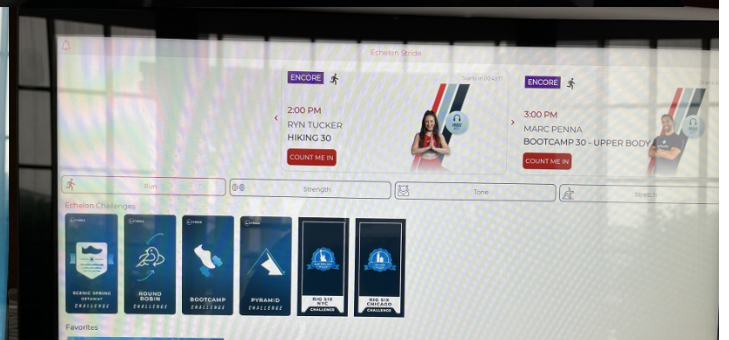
Echelon Stride

ENCORE

Starts in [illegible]

2:00 PM
RYN TUCKER
HIKING 30

COUNT ME IN

ENCORE

3:00 PM
MARC PENNA
BOOTCAMP 30 - UPPER BODY

COUNT ME IN

Run

Strength

Tone

Stretch

Echelon Challenges

SCENIC SPRING GETAWAY CHALLENGE

ROUND ROBIN CHALLENGE

BOOTCAMP CHALLENGE

PYRAMID CHALLENGE

BIG SIX NYC CHALLENGE

BIG SIX CHICAGO CHALLENGE

Favorites